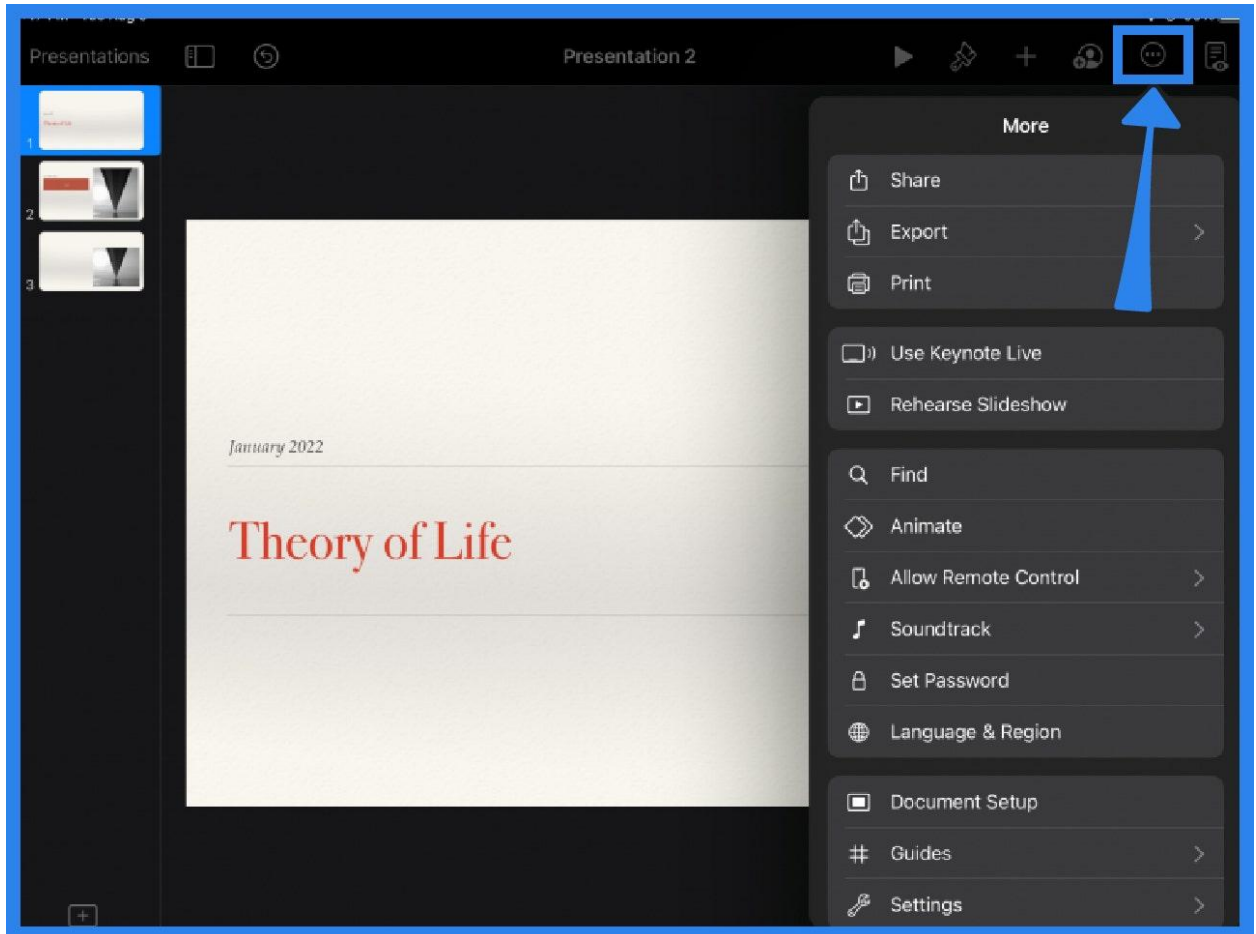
Presentations

Presentation 2

1

2

3

January 2022

Theory of Life

More

Share

Export

Print

Use Keynote Live

Rehearse Slideshow

Find

Animate

Allow Remote Control

Soundtrack

Set Password

Language & Region

Document Setup

Guides

Settings